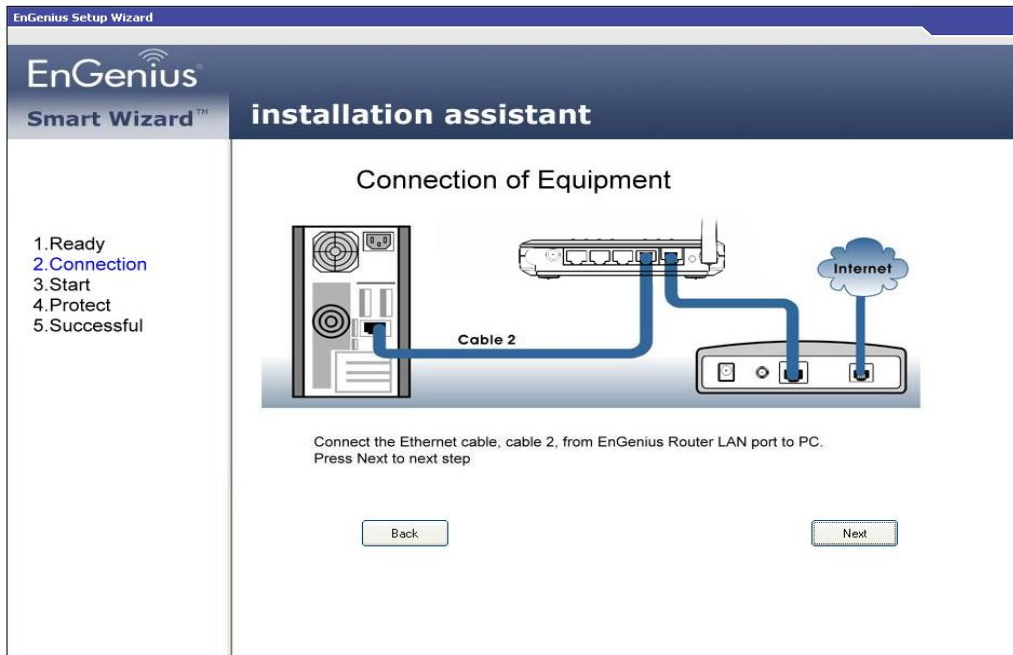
EnGenius Setup Wizard

EnGenius

Smart Wizard™

installation assistant

Connection of Equipment

1.Ready
2.Connection
3.Start
4.Protect
5.Successful

Internet

Cable 2

Connect the Ethernet cable, cable 2, from EnGenius Router LAN port to PC.
Press Next to next step

Back

Next